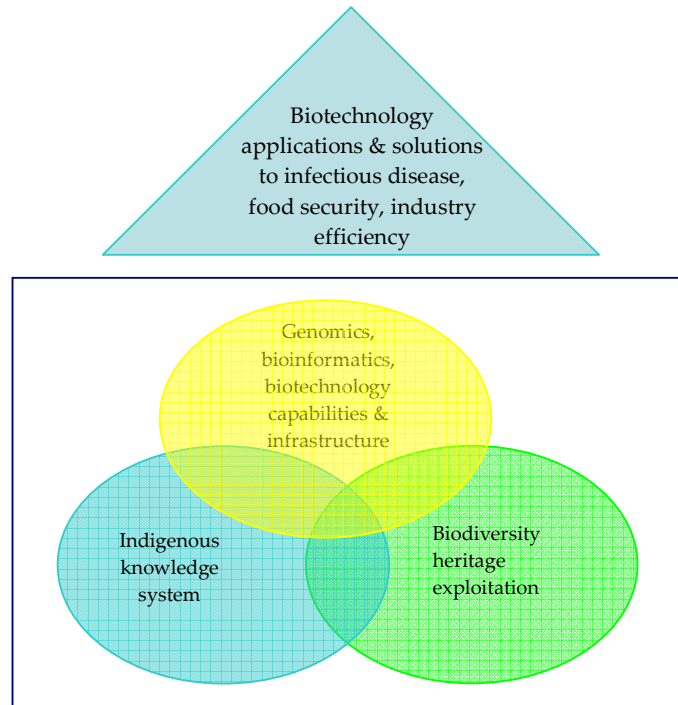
Biotechnology applications & solutions to infectious disease, food security, industry efficiency

Genomics, bioinformatics, biotechnology capabilities & infrastructure

Indigenous knowledge system

Biodiversity heritage exploitation